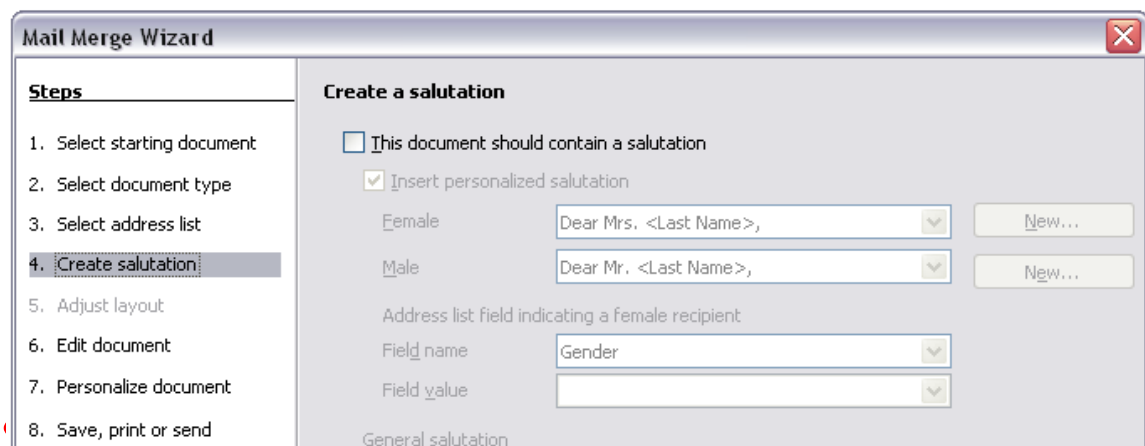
Mail Merge Wizard

Steps

1. Select starting document
2. Select document type
3. Select address list
4. Create salutation
5. Adjust layout
6. Edit document
7. Personalize document
8. Save, print or send

Create a salutation

This document should contain a salutation

Insert personalized salutation

Female Dear Mrs. <Last Name>, New...

Male Dear Mr. <Last Name>, New...

Address list field indicating a female recipient

Field name Gender

Field value

General salutation